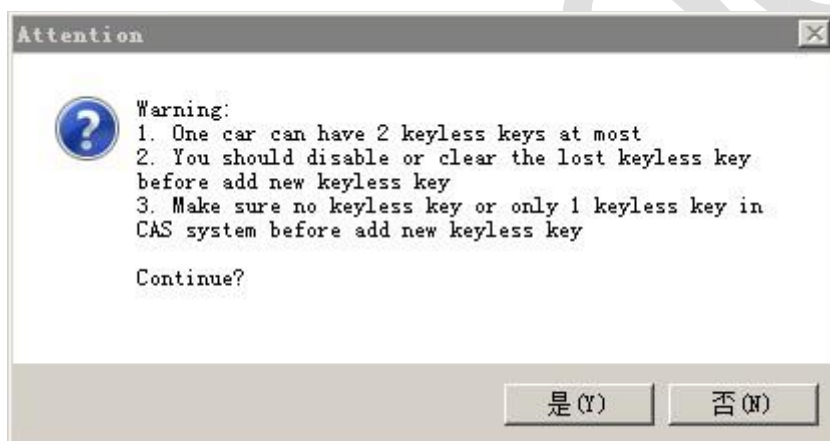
Attention

Warning:
1. One car can have 2 keyless keys at most
2. You should disable or clear the lost keyless key before add new keyless key
3. Make sure no keyless key or only 1 keyless key in CAS system before add new keyless key

Continue?

是(Y) 否(N)